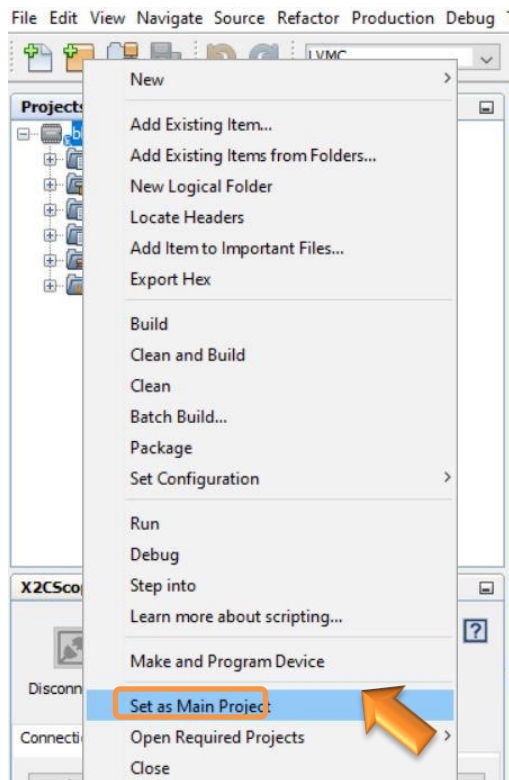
File Edit View Navigate Source Refactor Production Debug

LVMC

Projects

New

Add Existing Item...
Add Existing Items from Folders...
New Logical Folder
Locate Headers
Add Item to Important Files...
Export Hex

Build
Clean and Build
Clean
Batch Build...
Package
Set Configuration

Run
Debug
Step into
Learn more about scripting...

Make and Program Device

Set as Main Project
Open Required Projects
Close

X2CScop

Disconn

Connecti